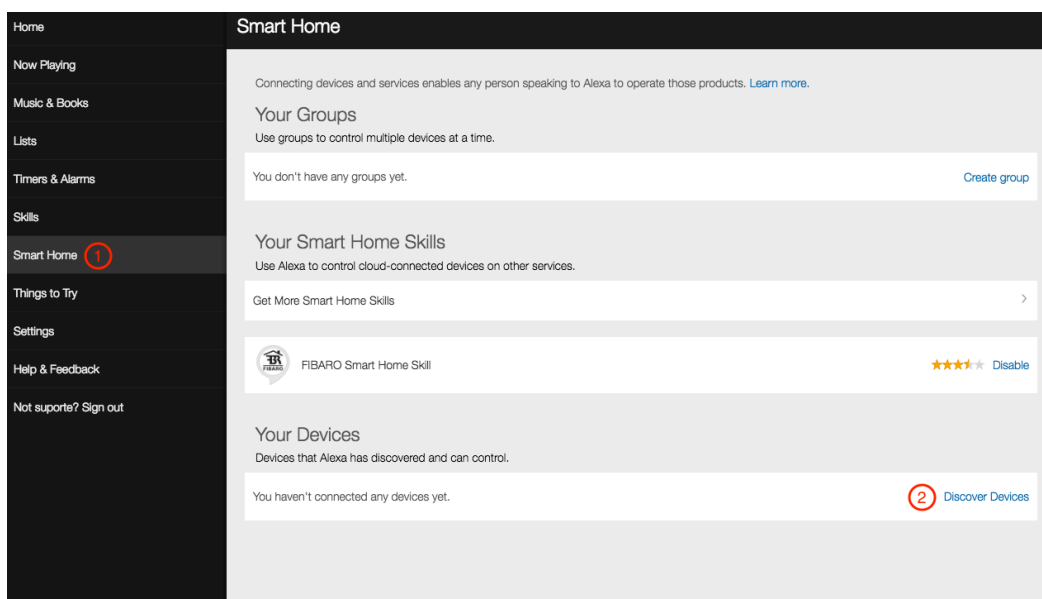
Home
Now Playing
Music & Books
Lists
Timers & Alarms
Skills
Smart Home 1
Things to Try
Settings
Help & Feedback
Not suporte? Sign out

Smart Home

Connecting devices and services enables any person speaking to Alexa to operate those products. Learn more.

Your Groups
Use groups to control multiple devices at a time.

You don't have any groups yet.
Create group

Your Smart Home Skills
Use Alexa to control cloud-connected devices on other services.

Get More Smart Home Skills

FIBARO
FIBARO Smart Home Skill
Disable

Your Devices
Devices that Alexa has discovered and can control.

You haven't connected any devices yet.
2 Discover Devices